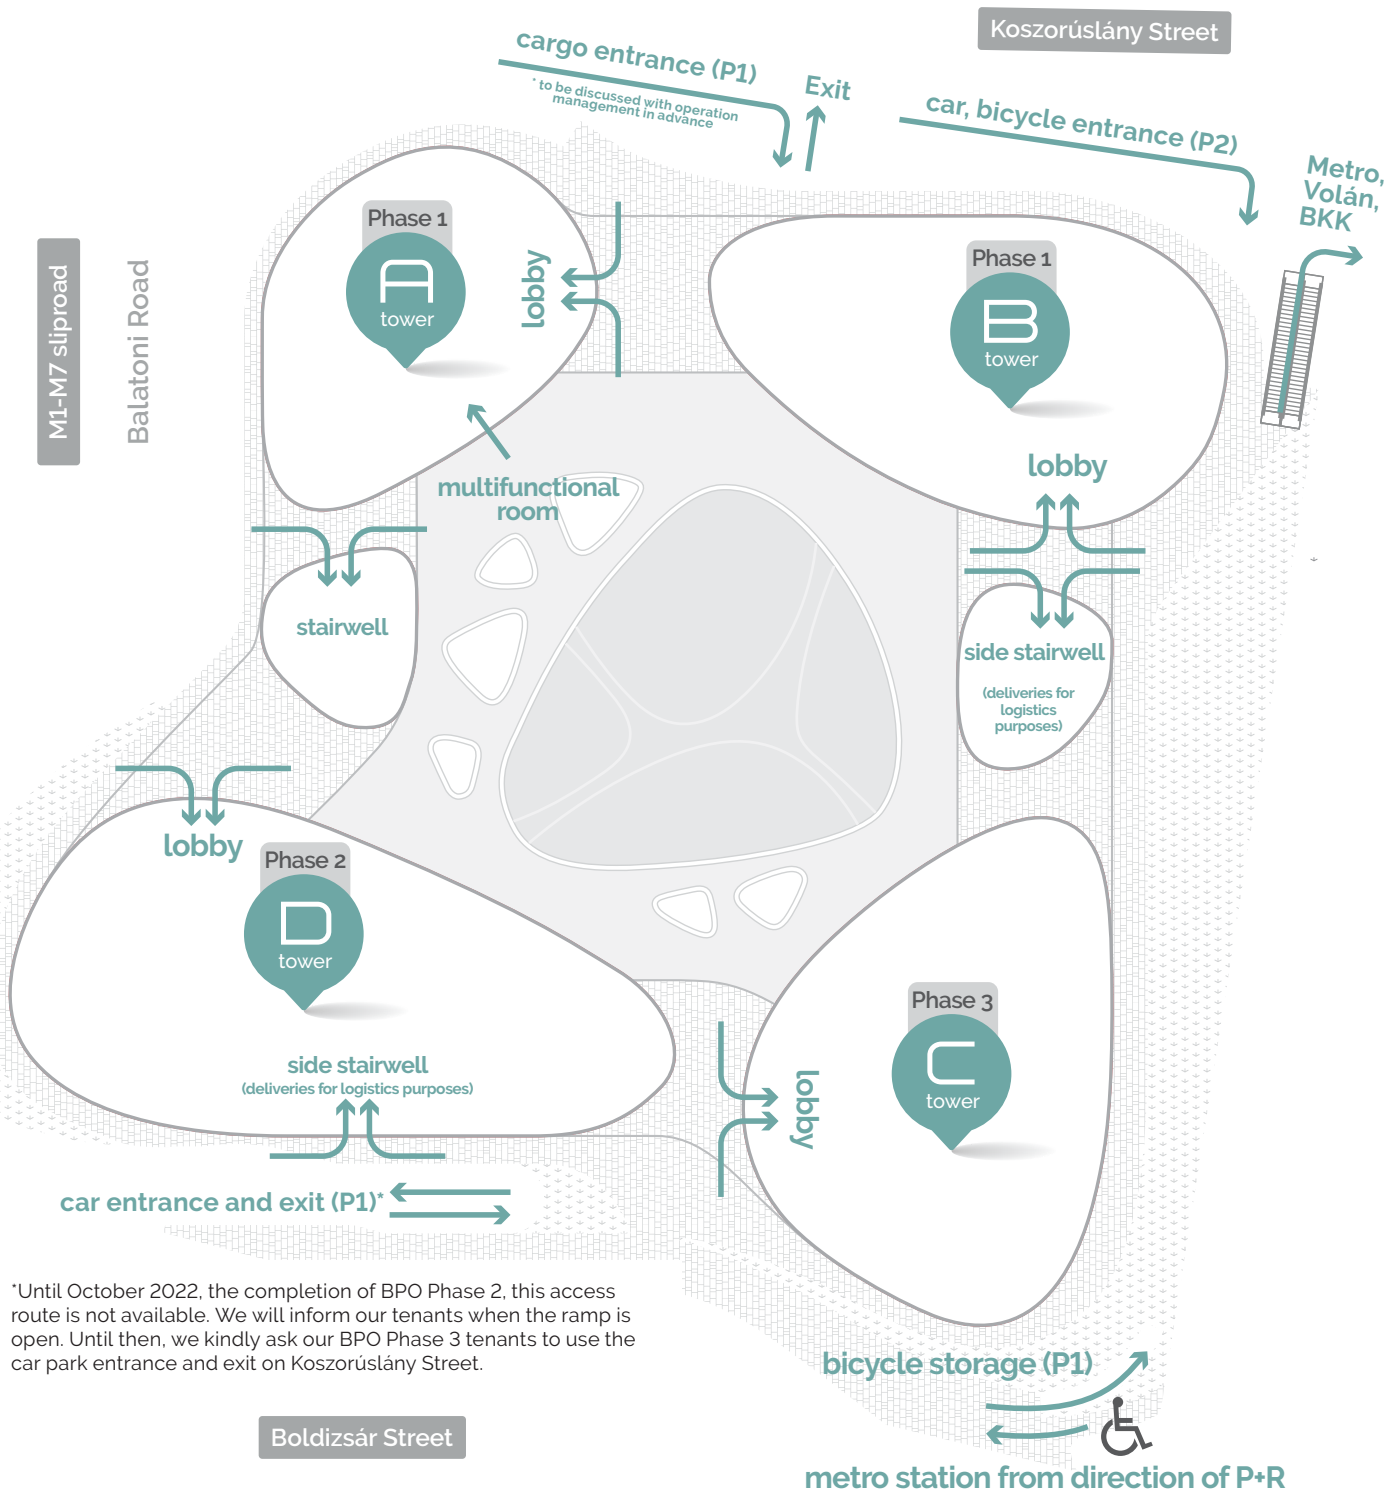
cargo entrance (P1)
* to be discussed with operation management in advance

Exit

Koszorúslány Street

car, bicycle entrance (P2)

Metro, Volán, BKK

M1-M7 sliproad

Balatoni Road

Phase 1
A
tower

lobby

Phase 1
B
tower

lobby

multifunctional room

stairwell

side stairwell
(deliveries for logistics purposes)

lobby

Phase 2
D
tower

side stairwell
(deliveries for logistics purposes)

Phase 3
C
tower

lobby

car entrance and exit (P1)*

*Until October 2022, the completion of BPO Phase 2, this access route is not available. We will inform our tenants when the ramp is open. Until then, we kindly ask our BPO Phase 3 tenants to use the car park entrance and exit on Koszorúslány Street.

bicycle storage (P1)

Boldizsár Street

metro station from direction of P+R